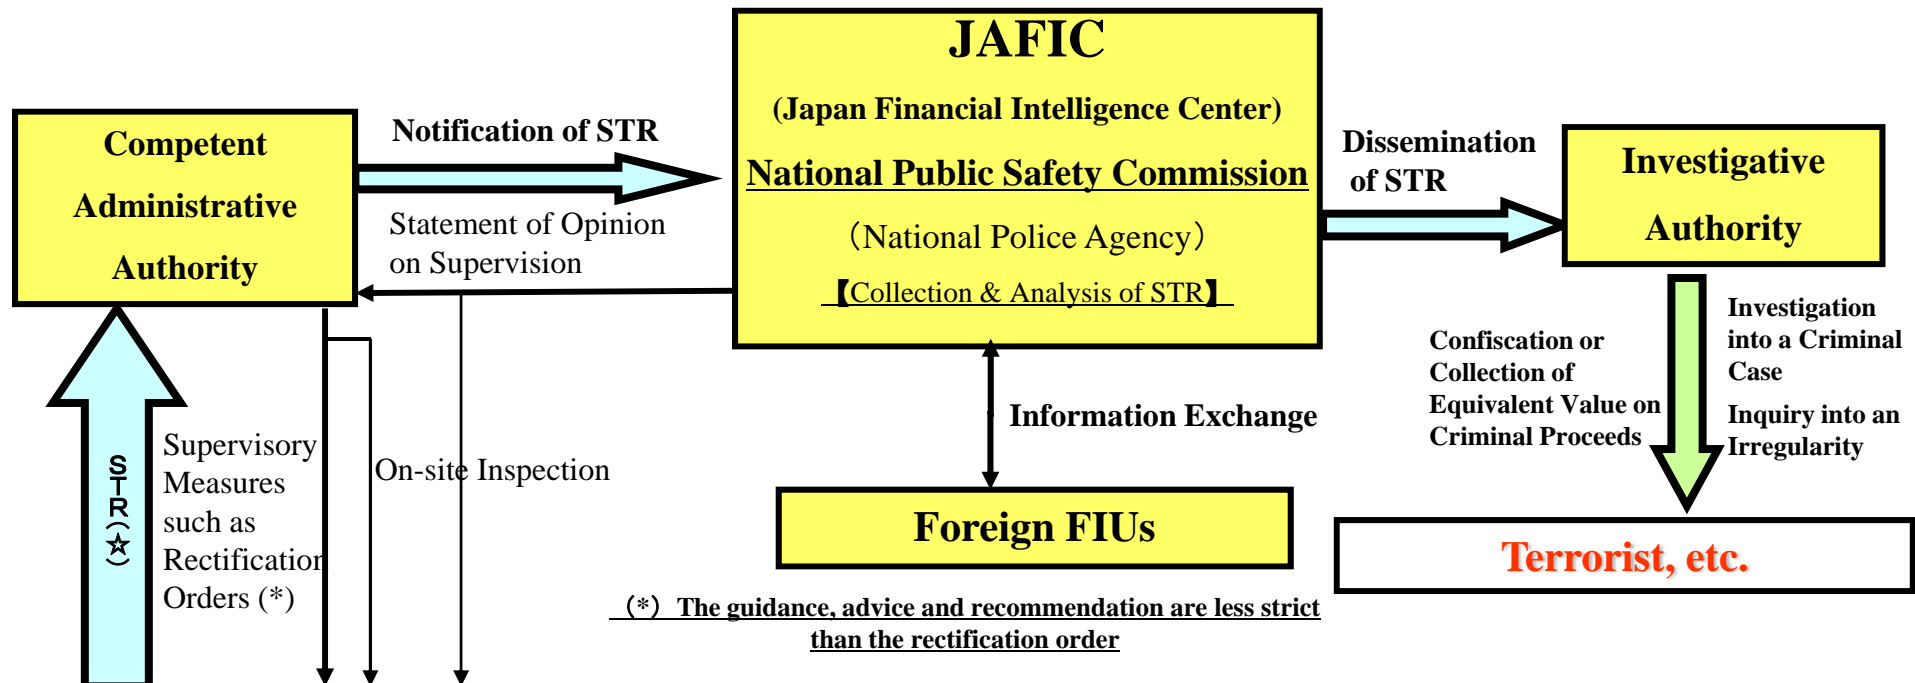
JAFIC

(Japan Financial Intelligence Center)

National Public Safety Commission

(National Police Agency)

【Collection & Analysis of STR】

Competent Administrative Authority

Notification of STR

Statement of Opinion on Supervision

Dissemination of STR

Investigative Authority

Investigation into a Criminal Case

Inquiry into an Irregularity

Confiscation or Collection of Equivalent Value on Criminal Proceeds

Information Exchange

Foreign FIUs

Terrorist, etc.

STR(☆)

Supervisory Measures such as Rectification Orders (*)

On-site Inspection

(*) The guidance, advice and recommendation are less strict than the rectification order